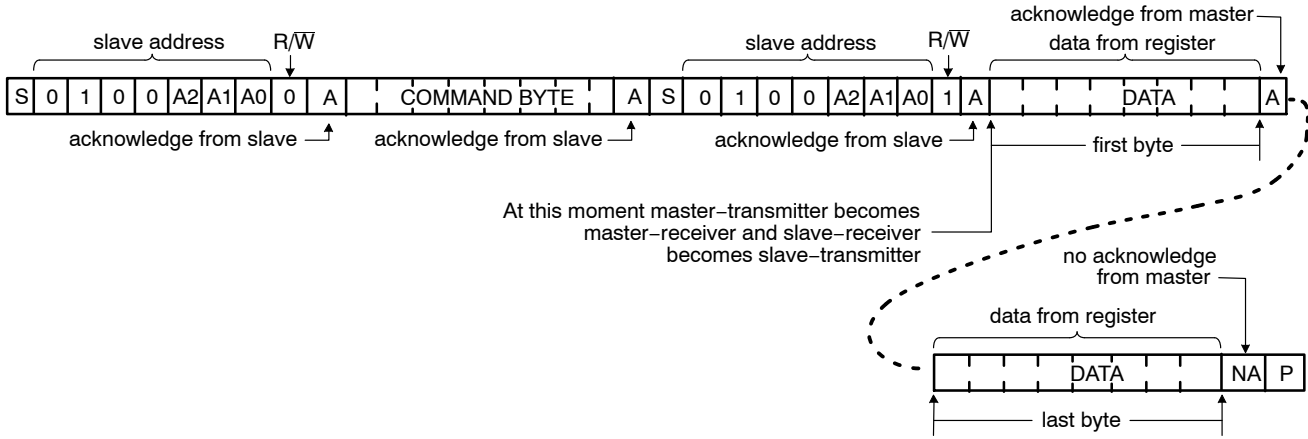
acknowledge from master

slave address

R/$\overline{W}$

slave address

R/$\overline{W}$

data from register

| S | 0 | 1 | 0 | 0 | A2 | A1 | A0 | 0 | A | COMMAND BYTE | A | S | 0 | 1 | 0 | 0 | A2 | A1 | A0 | 1 | A | DATA | A |
|---|---|---|---|---|---|---|---|---|---|---|---|---|---|---|---|---|---|---|---|---|---|---|---|

acknowledge from slave

acknowledge from slave

acknowledge from slave

first byte

At this moment master−transmitter becomes master−receiver and slave−receiver becomes slave−transmitter

no acknowledge from master

data from register

| DATA | NA | P |
|---|---|---|

last byte